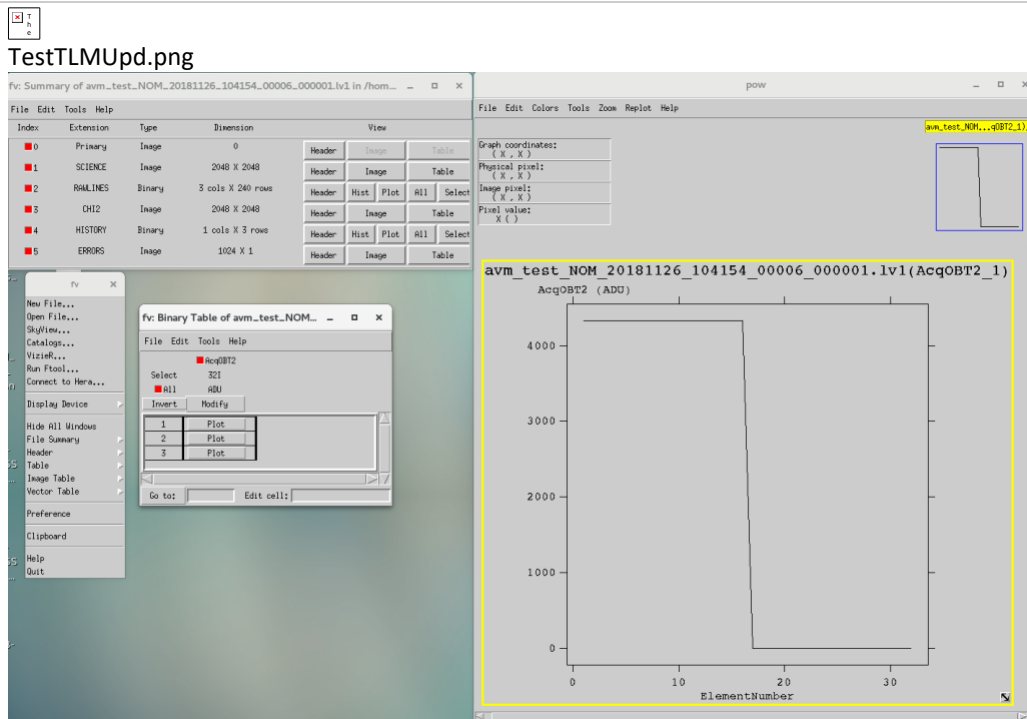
The

TestTLMUpd.png

fv: Summary of avm_test_NOM_20181126_104154_00006_000001.lv1 in /hom... – □ ×

File Edit Tools Help

| Index | Extension | Type | Dimension | View |
|---|---|---|---|---|
| 0 | Primary | Image | 0 | Header Image Table |
| 1 | SCIENCE | Image | 2048 X 2048 | Header Image Table |
| 2 | RAWLINES | Binary | 3 cols X 240 rows | Header Hist Plot All Select |
| 3 | CHI2 | Image | 2048 X 2048 | Header Image Table |
| 4 | HISTORY | Binary | 1 cols X 3 rows | Header Hist Plot All Select |
| 5 | ERRORS | Image | 1024 X 1 | Header Image Table |

fv ×

New File...
Open File...
SkyView...
Catalogs...
VizieR...
Run Ftool...
Connect to Hera...
Display Device
Hide All Windows
File Summary
Header
Table
Image Table
Vector Table
Preference
Clipboard
Help
Quit

fv: Binary Table of avm_test_NOM... – □ ×

File Edit Tools Help

AcqOBT2
Select 321
All ADU
Invert Modify

| 1 | Plot |
|---|---|
| 2 | Plot |
| 3 | Plot |

Go to: Edit cell:

pow – □ ×

File Edit Colors Tools Zoom Replot Help

Graph coordinates:
( X , X )
Physical pixel:
( X , X )
Image pixel:
( X , X )
Pixel value:
X ( )

avm_test_NOM,..,qOBT2_1)

avm_test_NOM_20181126_104154_00006_000001.lv1(AcqOBT2_1)

AcqOBT2 (ADU)

4000
3000
2000
1000
0

0 10 20 30

ElementNumber